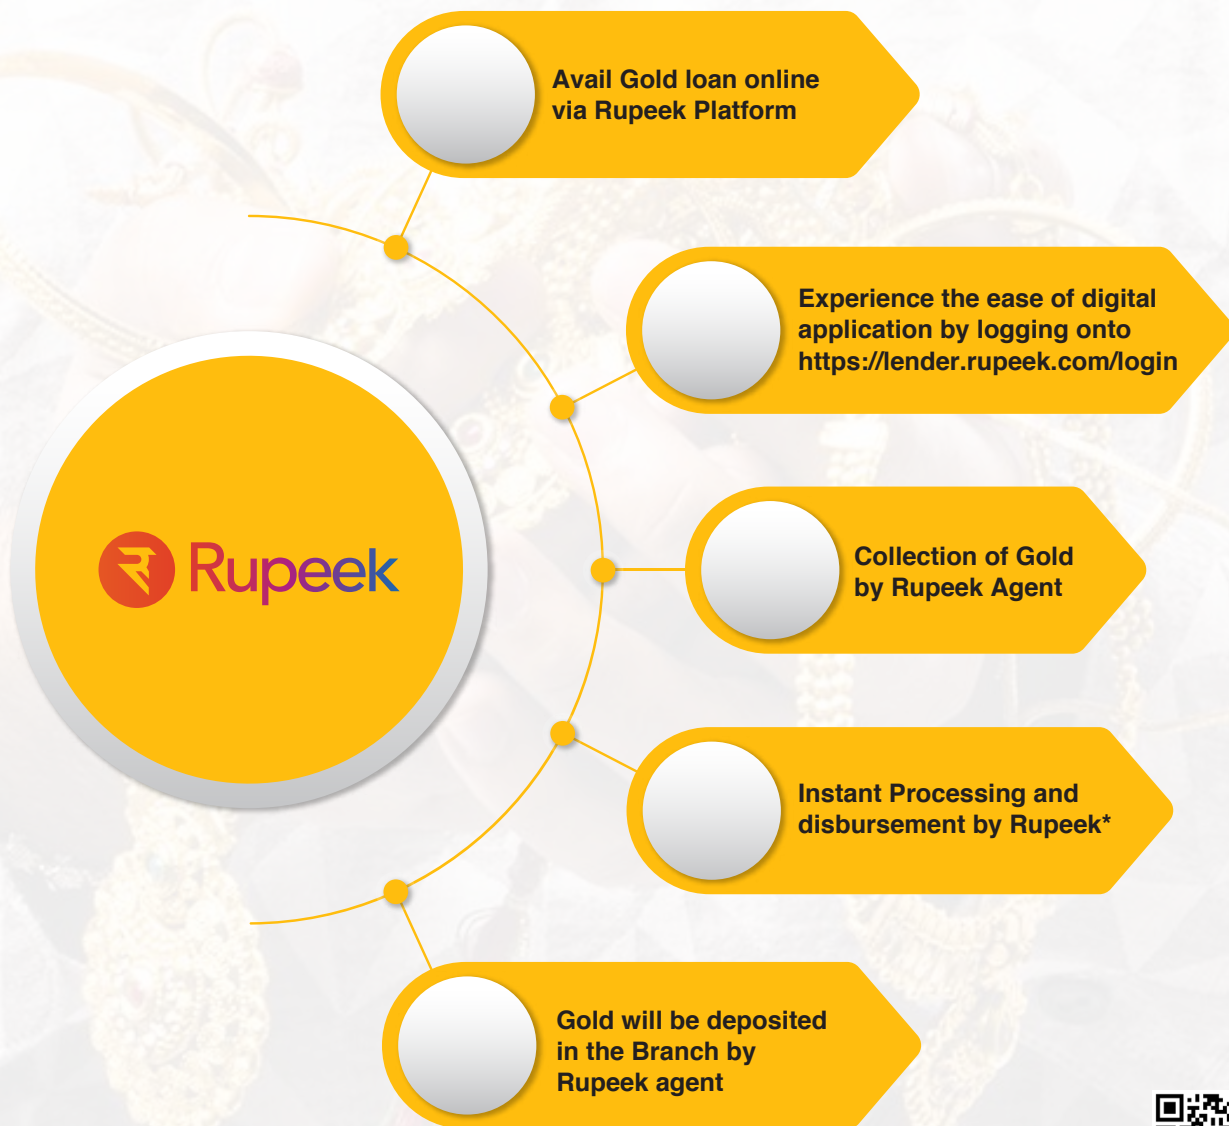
Avail Gold loan online via Rupeek Platform

Experience the ease of digital application by logging onto https://lender.rupeek.com/login

Rupeek

Collection of Gold by Rupeek Agent

Instant Processing and disbursement by Rupeek*

Gold will be deposited in the Branch by Rupeek agent